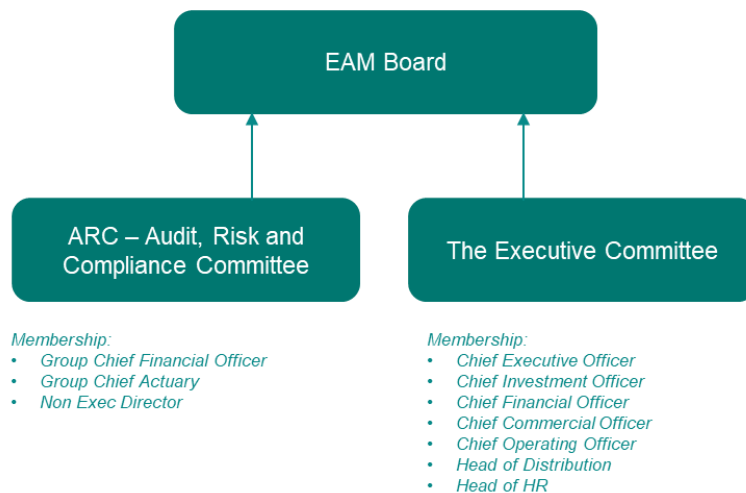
EAM Board

ARC – Audit, Risk and Compliance Committee

The Executive Committee

Membership:
- Group Chief Financial Officer
- Group Chief Actuary
- Non Exec Director

Membership:
- Chief Executive Officer
- Chief Investment Officer
- Chief Financial Officer
- Chief Commercial Officer
- Chief Operating Officer
- Head of Distribution
- Head of HR